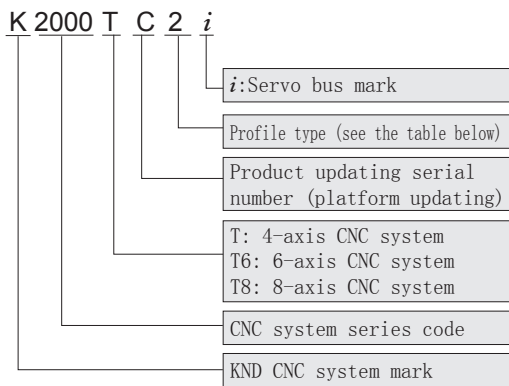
K 2000 T C 2 $i$

$i$:Servo bus mark

Profile type (see the table below)

Product updating serial number (platform updating)

T: 4-axis CNC system
T6: 6-axis CNC system
T8: 8-axis CNC system

CNC system series code

KND CNC system mark